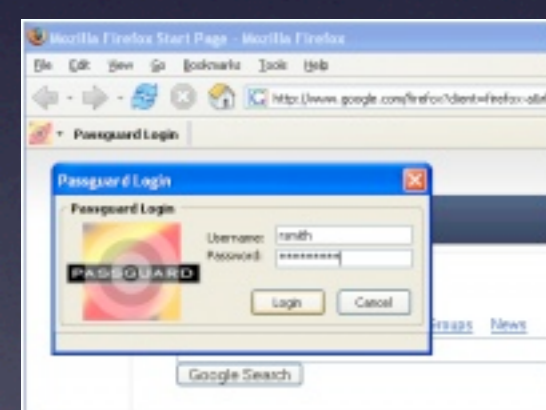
Mozilla Firefox Start Page - Mozilla Firefox

File Edit View Go Bookmarks Tools Help

http://www.google.com/firefox?client=firefox-a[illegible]

Passguard Login

Passguard Login

Passguard Login

PASSGUARD

Username: rsmith

Password: **********

Login Cancel

Groups News

Google Search